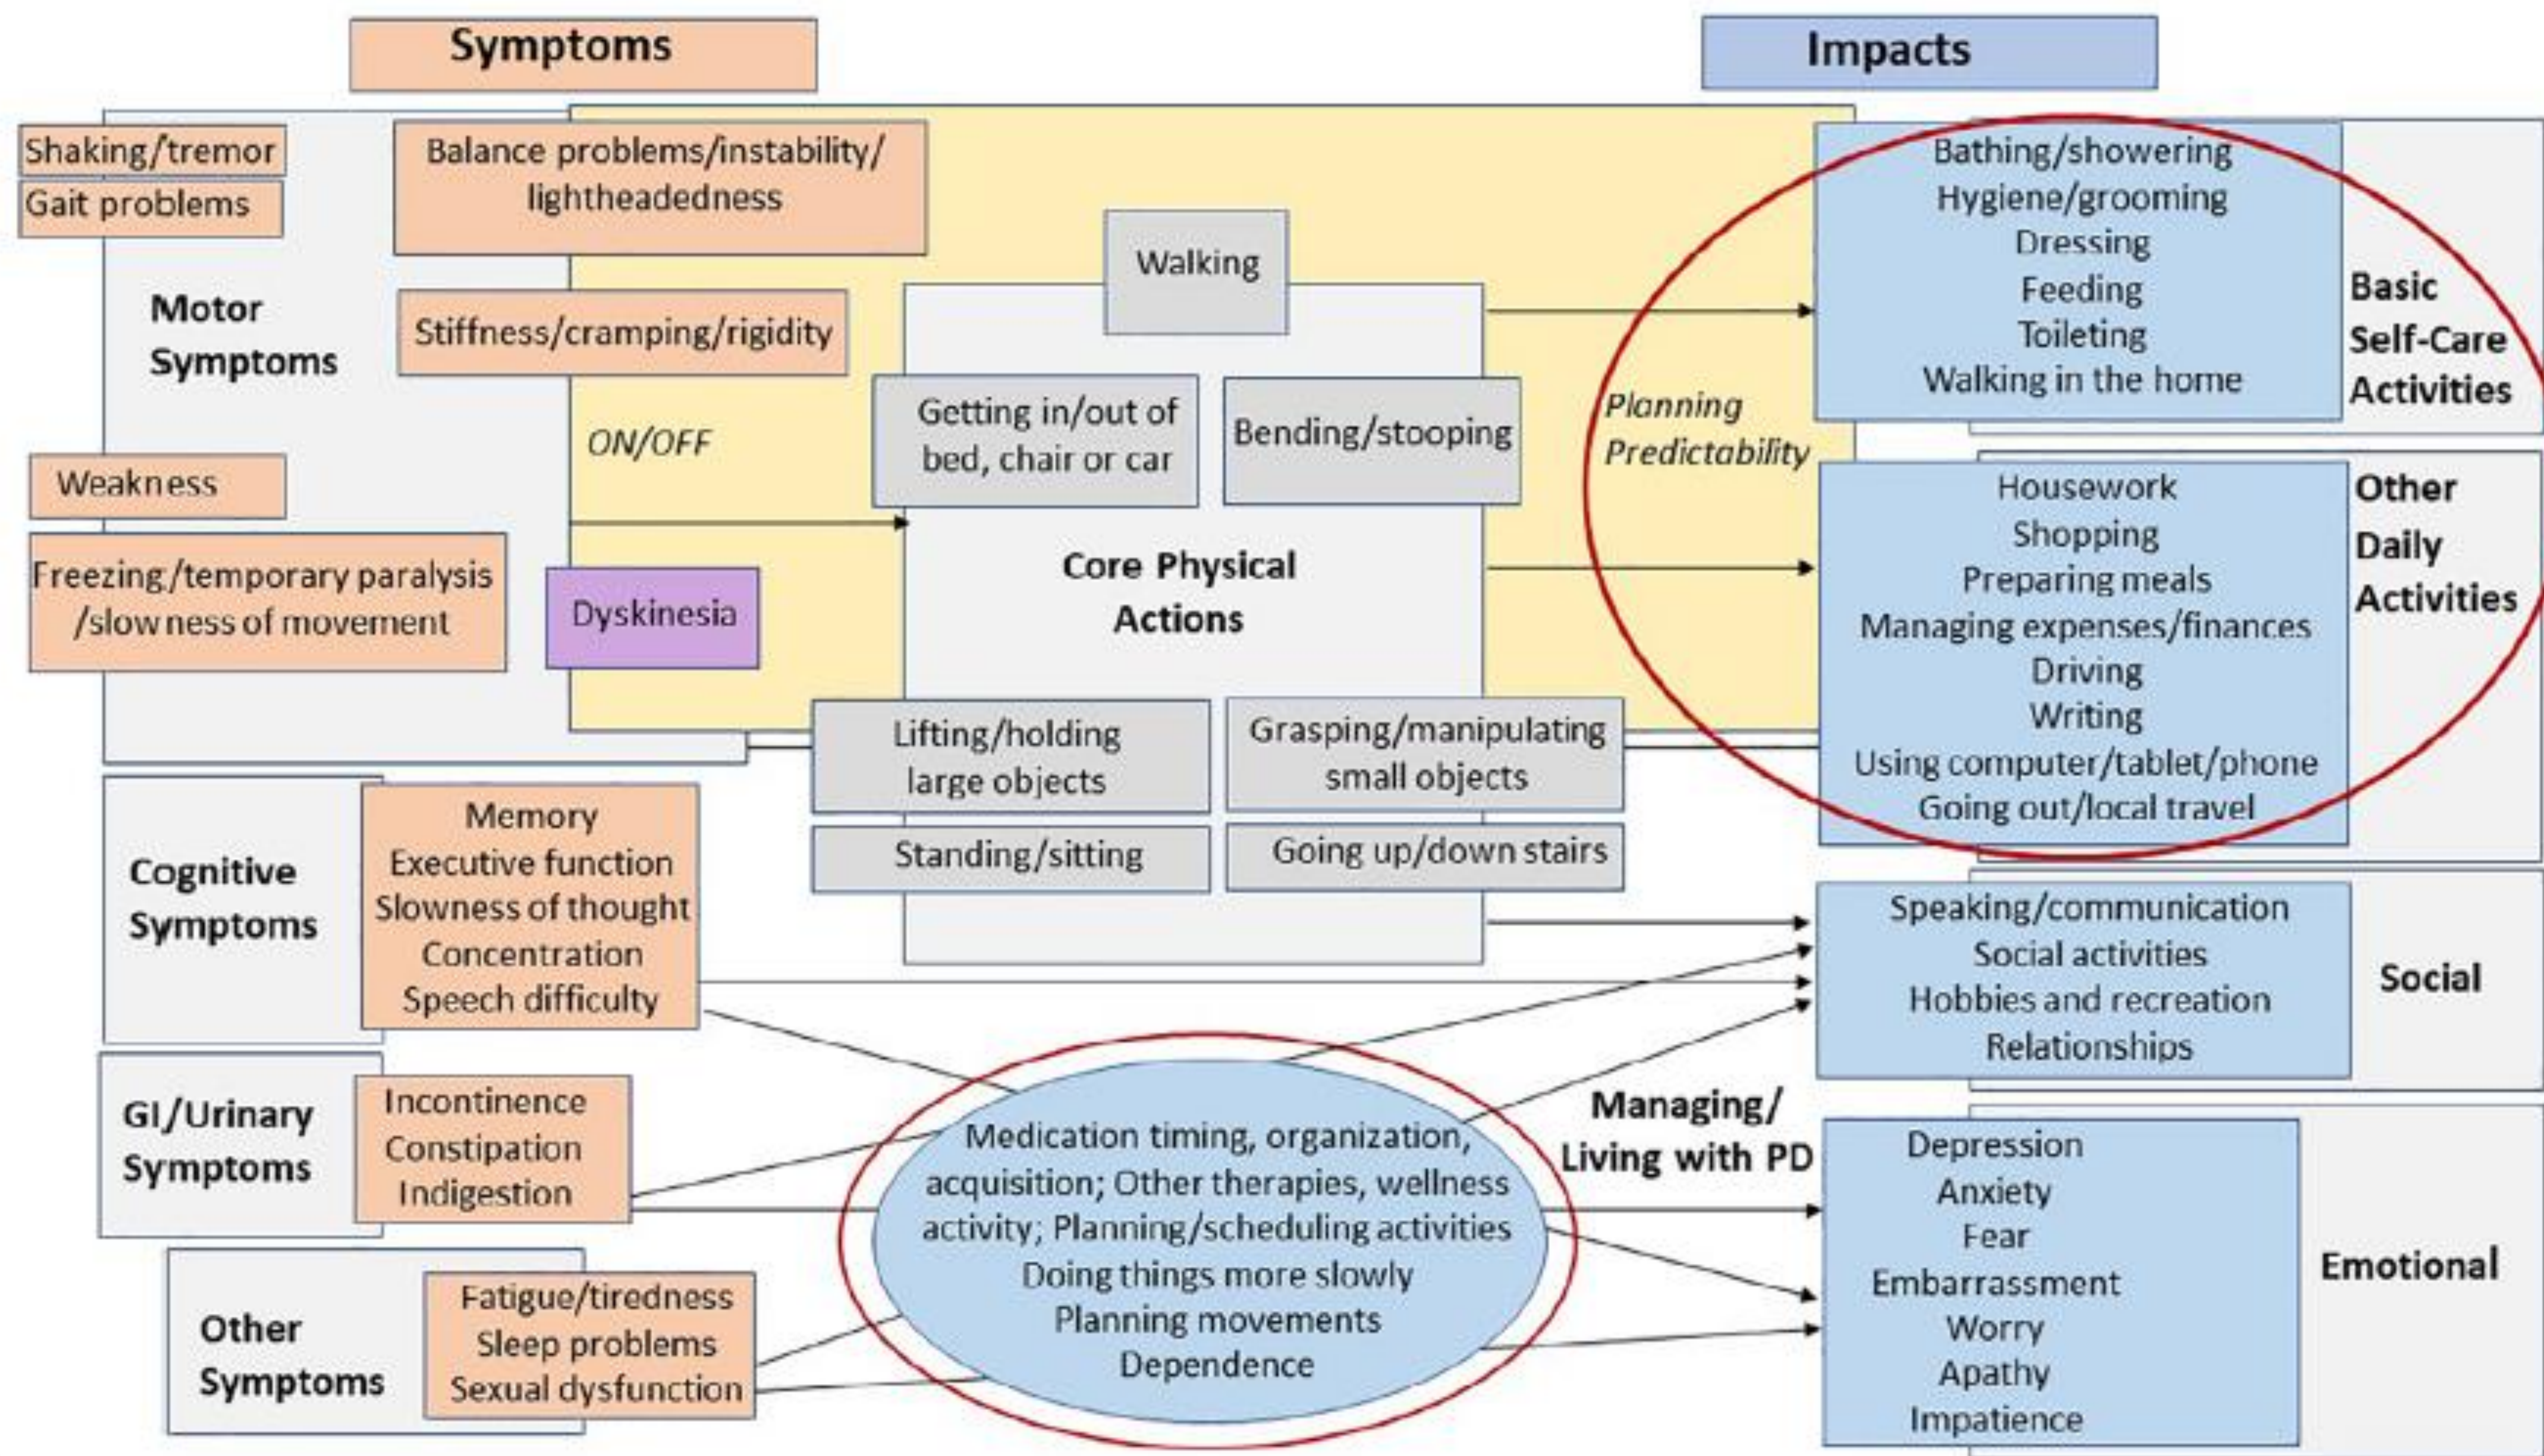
Symptoms

Impacts

Shaking/tremor
Gait problems

Balance problems/instability/ lightheadedness

Motor Symptoms

Stiffness/cramping/rigidity

ON/OFF

Weakness

Freezing/temporary paralysis /slowness of movement

Dyskinesia

Walking

Getting in/out of bed, chair or car

Bending/stooping

Core Physical Actions

Lifting/holding large objects

Grasping/manipulating small objects

Standing/sitting

Going up/down stairs

Planning
Predictability

Bathing/showering
Hygiene/grooming
Dressing
Feeding
Toileting
Walking in the home

Basic Self-Care Activities

Housework
Shopping
Preparing meals
Managing expenses/finances
Driving
Writing
Using computer/tablet/phone
Going out/local travel

Other Daily Activities

Cognitive Symptoms

Memory
Executive function
Slowness of thought
Concentration
Speech difficulty

Speaking/communication
Social activities
Hobbies and recreation
Relationships

Social

GI/Urinary Symptoms

Incontinence
Constipation
Indigestion

Managing/ Living with PD

Medication timing, organization, acquisition; Other therapies, wellness activity; Planning/scheduling activities
Doing things more slowly
Planning movements
Dependence

Other Symptoms

Fatigue/tiredness
Sleep problems
Sexual dysfunction

Depression
Anxiety
Fear
Embarrassment
Worry
Apathy
Impatience

Emotional